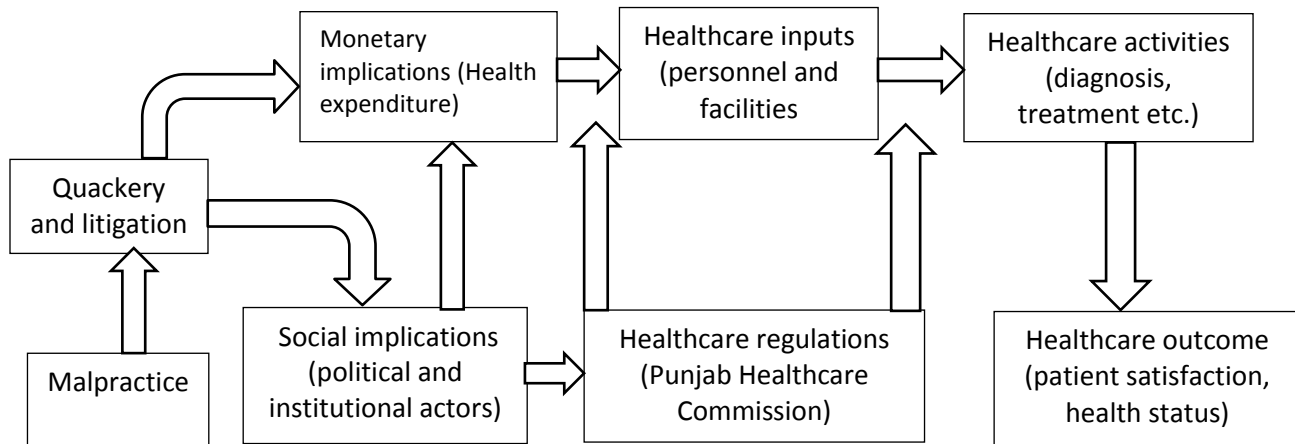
Monetary implications (Health expenditure)

Healthcare inputs (personnel and facilities

Healthcare activities (diagnosis, treatment etc.)

Quackery and litigation

Malpractice

Social implications (political and institutional actors)

Healthcare regulations (Punjab Healthcare Commission)

Healthcare outcome (patient satisfaction, health status)